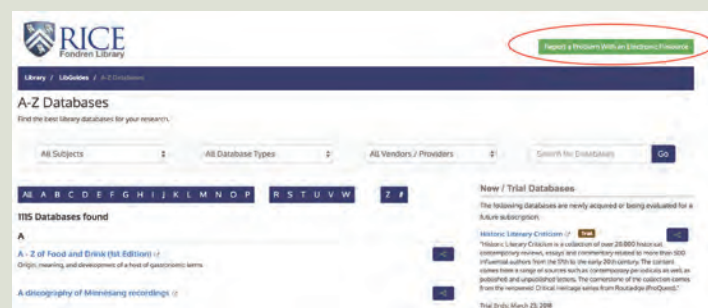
RICE
Fondren Library

Report a Problem With an Electronic Resource

Library / LibGuides / A-Z Databases

A-Z Databases

Find the best library databases for your research.

All Subjects

All Database Types

All Vendors / Providers

Search for Databases

Go

All A B C D E F G H I J K L M N O P R S T U V W Z #

1115 Databases found

A

A - Z of Food and Drink (1st Edition)

Origin, meaning, and development of a host of gastronomic terms

A discography of Minnesang recordings

New / Trial Databases

The following databases are newly acquired or being evaluated for a future subscription.

Historic Literary Criticism Trial

"Historic Literary Criticism is a collection of over 20,000 historical, contemporary reviews, essays and commentary related to more than 500 influential authors from the 17th to the early 20th century. The content comes from a range of sources such as contemporary periodicals as well as published and unpublished letters. The cornerstone of the collection comes from the renowned Critical Heritage series from Routledge (ProQuest)."

Trial Ends: March 25, 2018